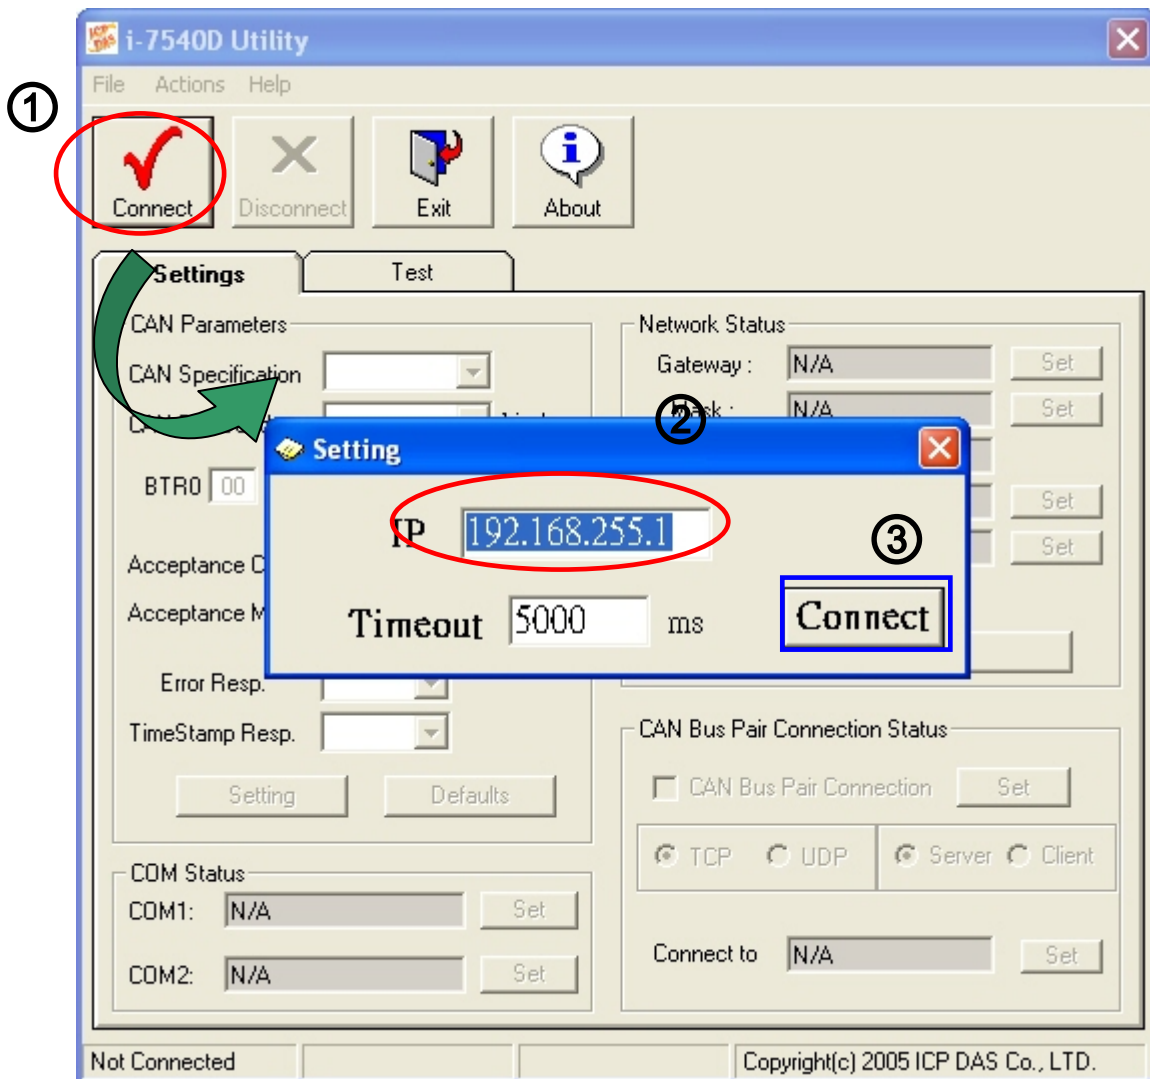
i-7540D Utility

File Actions Help

①

Connect Disconnect Exit About

Settings Test

CAN Parameters

CAN Specification

BTR0 00

Acceptance C

Acceptance M

Error Resp.

TimeStamp Resp.

Setting Defaults

Network Status

Gateway : N/A Set

Mask : N/A Set

Set

Set

②

Setting

IP 192.168.255.1

③

Timeout 5000 ms Connect

CAN Bus Pair Connection Status

CAN Bus Pair Connection Set

TCP UDP Server Client

Connect to N/A Set

COM Status

COM1: N/A Set

COM2: N/A Set

Not Connected Copyright(c) 2005 ICP DAS Co., LTD.